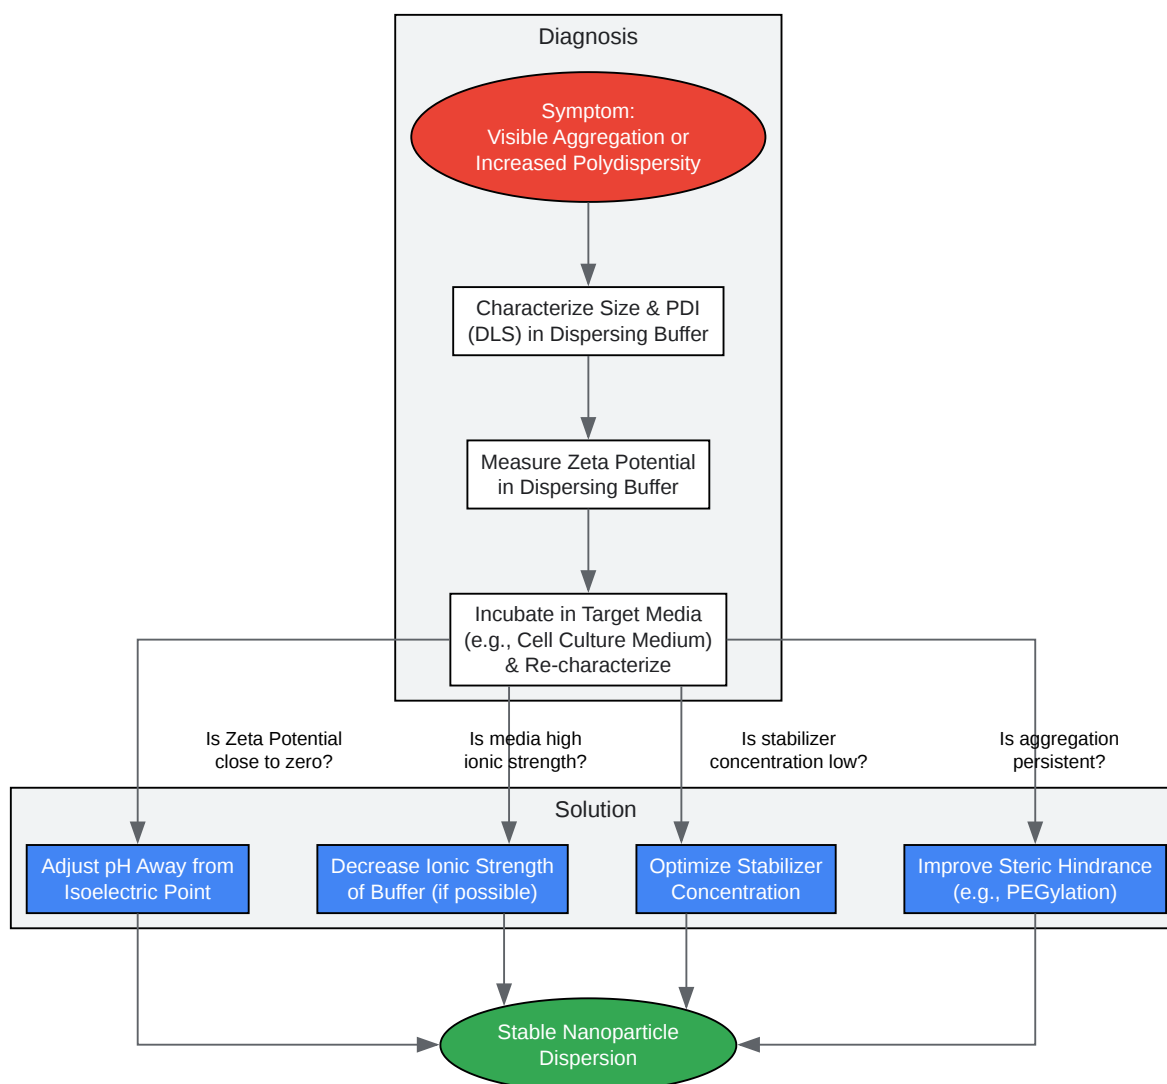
Diagnosis

Symptom:
Visible Aggregation or
Increased Polydispersity

Characterize Size & PDI
(DLS) in Dispersing Buffer

Measure Zeta Potential
in Dispersing Buffer

Incubate in Target Media
(e.g., Cell Culture Medium)
& Re-characterize

Is Zeta Potential
close to zero?

Is media high
ionic strength?

Is stabilizer
concentration low?

Is aggregation
persistent?

Solution

Adjust pH Away from
Isoelectric Point

Decrease Ionic Strength
of Buffer (if possible)

Optimize Stabilizer
Concentration

Improve Steric Hindrance
(e.g., PEGylation)

Stable Nanoparticle
Dispersion